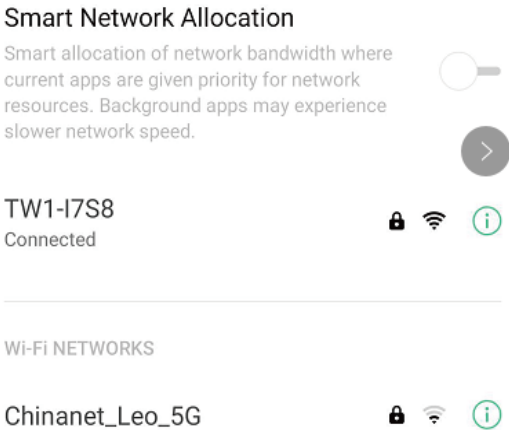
Smart Network Allocation

Smart allocation of network bandwidth where current apps are given priority for network resources. Background apps may experience slower network speed.

TW1-I7S8
Connected

WI-FI NETWORKS

Chinanet_Leo_5G